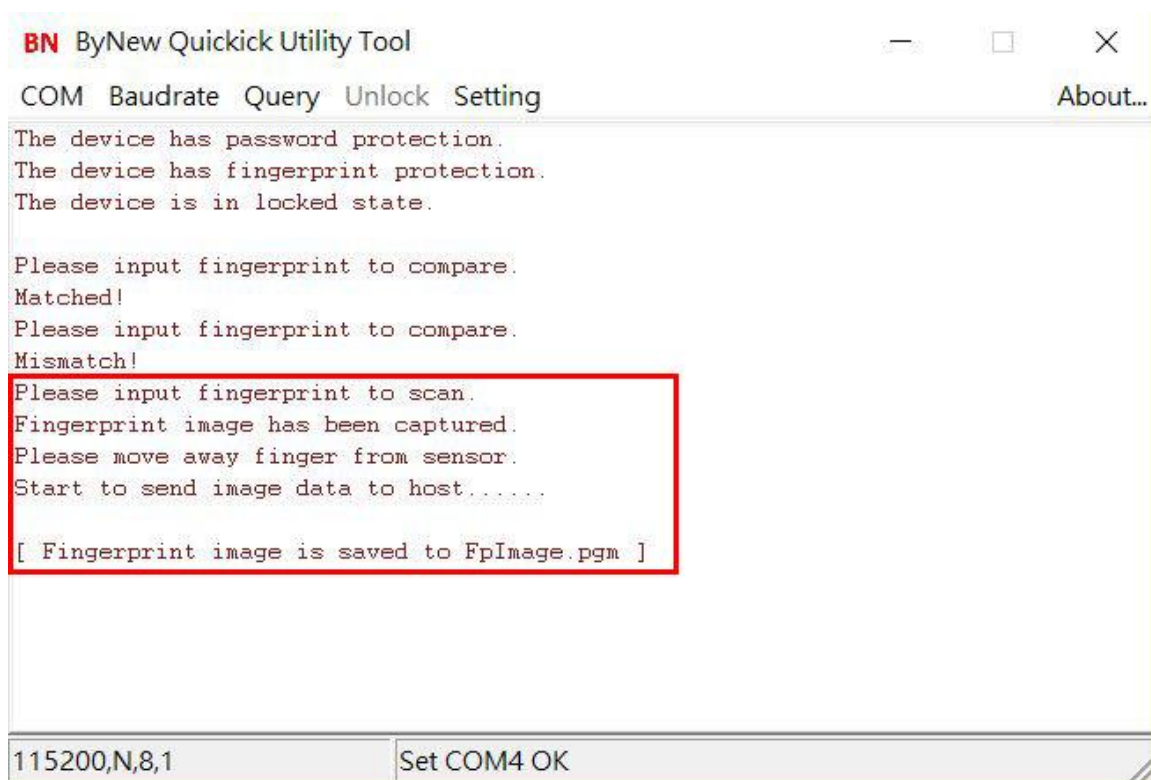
BN ByNew Quickick Utility Tool

COM Baudrate Query Unlock Setting About...

The device has password protection.
The device has fingerprint protection.
The device is in locked state.

Please input fingerprint to compare.
Matched!
Please input fingerprint to compare.
Mismatch!
Please input fingerprint to scan.
Fingerprint image has been captured.
Please move away finger from sensor.
Start to send image data to host......

[ Fingerprint image is saved to FpImage.pgm ]

115200,N,8,1 Set COM4 OK